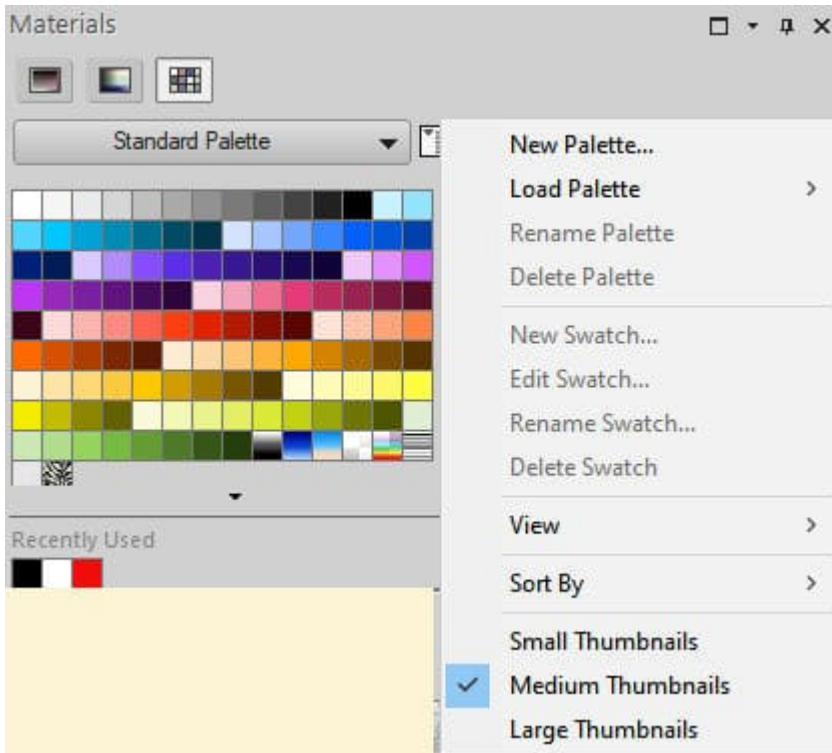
Materials

Standard Palette

Recently Used

New Palette...
Load Palette
Rename Palette
Delete Palette
New Swatch...
Edit Swatch...
Rename Swatch...
Delete Swatch
View
Sort By
Small Thumbnails
Medium Thumbnails
Large Thumbnails